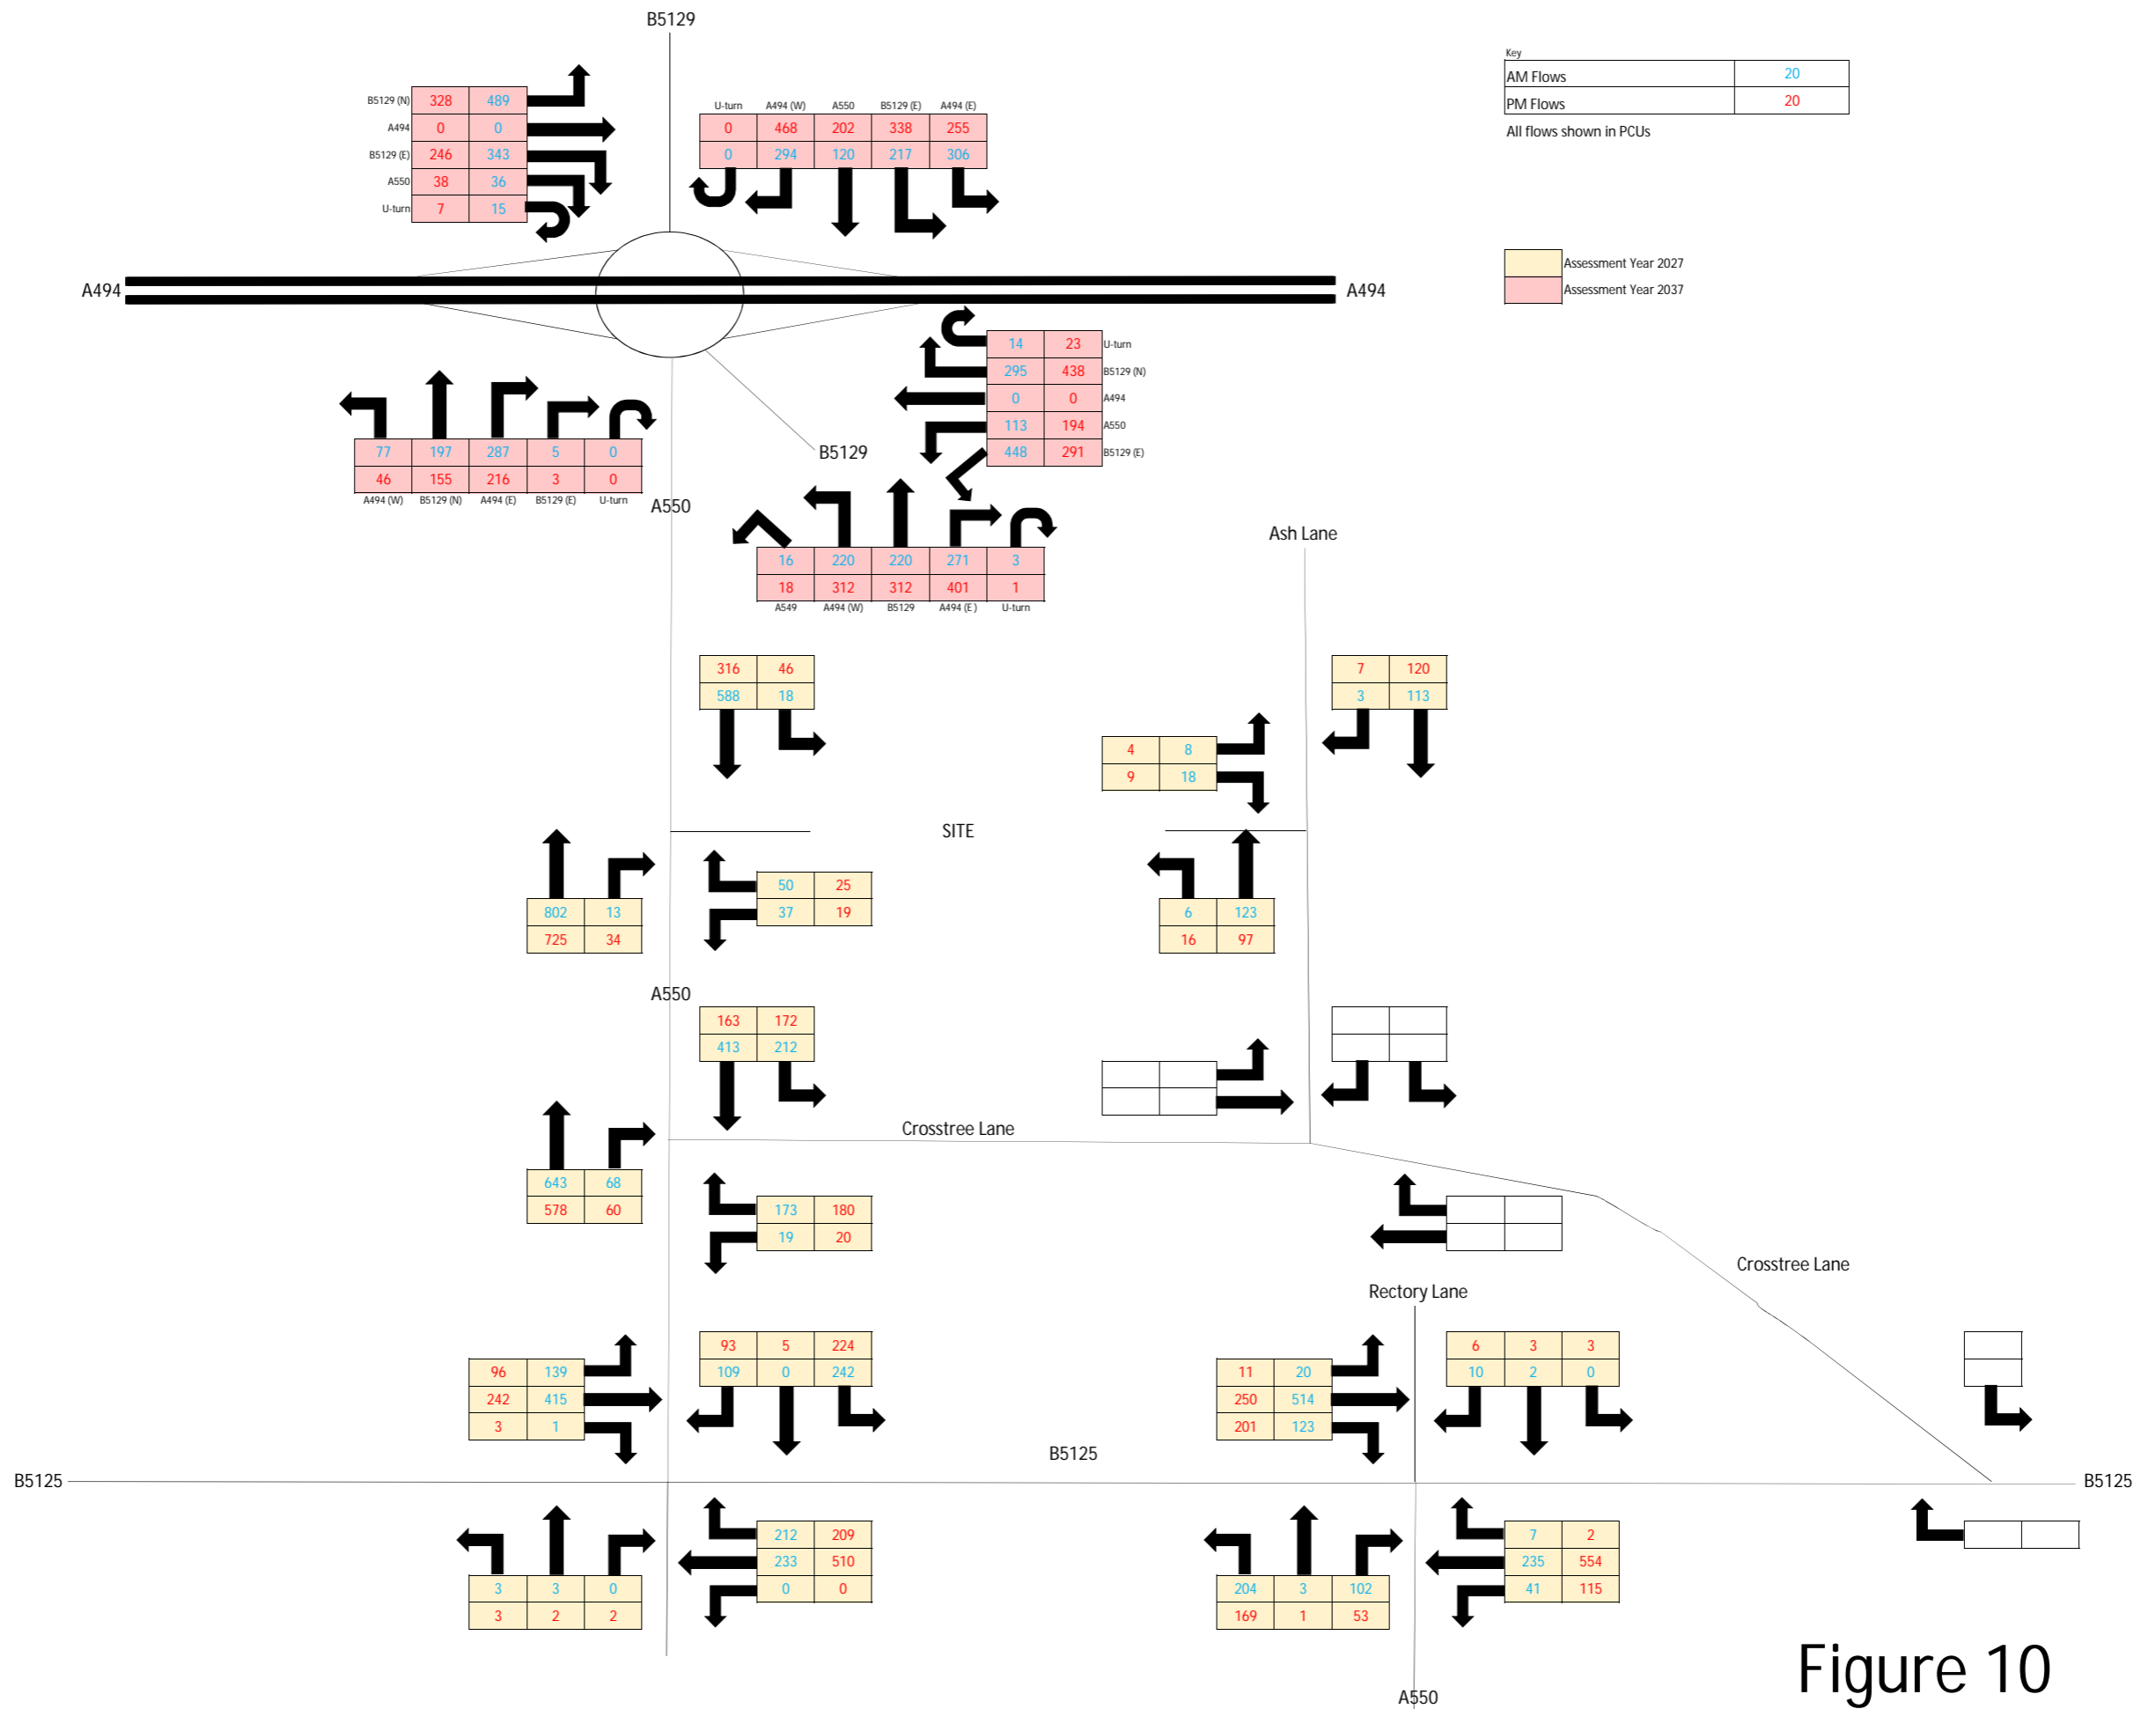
B5129

Key

| AM Flows | 20 |
|---|---|
| PM Flows | 20 |

All flows shown in PCUs

Assessment Year 2027
Assessment Year 2037

| B5129 (N) | 328 | 489 |
|---|---|---|
| A494 | 0 | 0 |
| B5129 (E) | 246 | 343 |
| A550 | 38 | 36 |
| U-turn | 7 | 15 |

| U-turn | A494 (W) | A550 | B5129 (E) | A494 (E) |
|---|---|---|---|---|
| 0 | 468 | 202 | 338 | 255 |
| 0 | 294 | 120 | 217 | 306 |

A494
A494

| 14 | 23 | U-turn |
|---|---|---|
| 295 | 438 | B5129 (N) |
| 0 | 0 | A494 |
| 113 | 194 | A550 |
| 448 | 291 | B5129 (E) |

| 77 | 197 | 287 | 5 | 0 |
|---|---|---|---|---|
| 46 | 155 | 216 | 3 | 0 |
| A494 (W) | B5129 (N) | A494 (E) | B5129 (E) | U-turn |

B5129
A550

| 16 | 220 | 220 | 271 | 3 |
|---|---|---|---|---|
| 18 | 312 | 312 | 401 | 1 |
| A549 | A494 (W) | B5129 | A494 (E) | U-turn |

Ash Lane

| 316 | 46 |
|---|---|
| 588 | 18 |

| 7 | 120 |
|---|---|
| 3 | 113 |

| 4 | 8 |
|---|---|
| 9 | 18 |

SITE

| 802 | 13 |
|---|---|
| 725 | 34 |

| 50 | 25 |
|---|---|
| 37 | 19 |

| 6 | 123 |
|---|---|
| 16 | 97 |

A550

| 163 | 172 |
|---|---|
| 413 | 212 |

Crosstree Lane

| 643 | 68 |
|---|---|
| 578 | 60 |

| 173 | 180 |
|---|---|
| 19 | 20 |

Crosstree Lane

Rectory Lane

| 96 | 139 |
|---|---|
| 242 | 415 |
| 3 | 1 |

| 93 | 5 | 224 |
|---|---|---|
| 109 | 0 | 242 |

| 11 | 20 |
|---|---|
| 250 | 514 |
| 201 | 123 |

| 6 | 3 | 3 |
|---|---|---|
| 10 | 2 | 0 |

B5125
B5125
B5125

| 212 | 209 |
|---|---|
| 233 | 510 |
| 0 | 0 |

| 3 | 3 | 0 |
|---|---|---|
| 3 | 2 | 2 |

| 7 | 2 |
|---|---|
| 235 | 554 |
| 41 | 115 |

| 204 | 3 | 102 |
|---|---|---|
| 169 | 1 | 53 |

A550

Figure 10